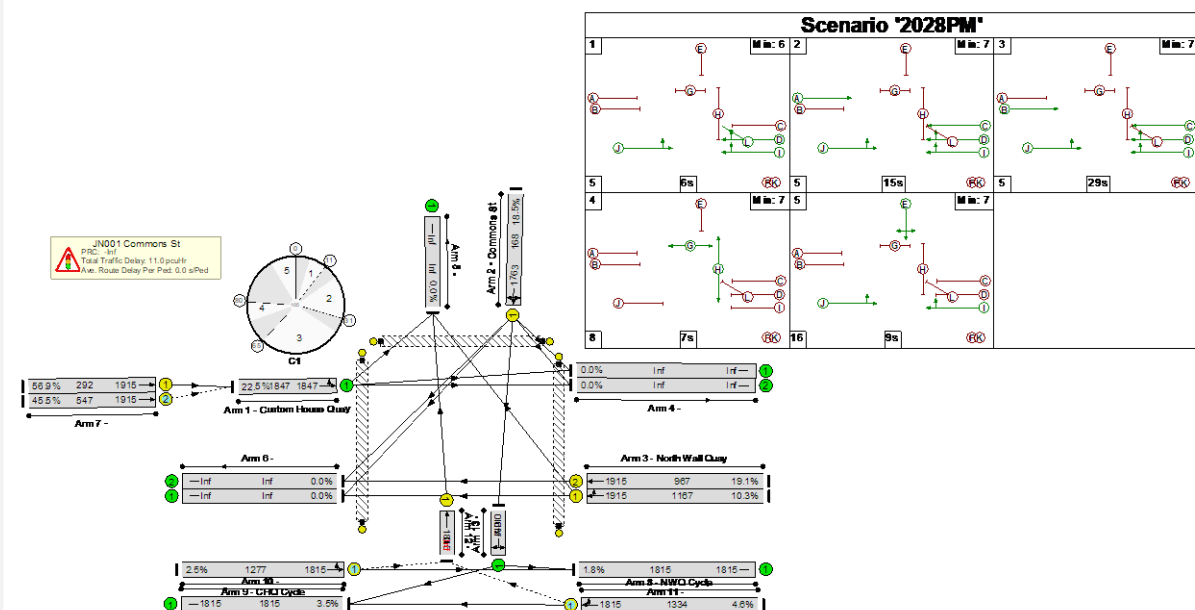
Scenario '2028PM'

1 Min: 6
E
G
A
B
H
C
L
D
J
I
5 6s

2 Min: 7
E
G
A
B
H
C
L
D
J
I
5 15s

3 Min: 7
E
G
A
B
H
C
L
D
J
I
5 29s

4 Min: 7
E
G
A
B
H
C
L
D
J
I
8 7s

5 Min: 7
E
G
A
B
H
C
L
D
J
I
16 9s

JN001 Commons St
PRC: -Inf
Total Traffic Delay: 11.0 pcuHr
Ave. Route Delay Per Ped: 0.0 s/Ped

C1
5
1
2
4
3

Arm 5 -
Inf
Inf
0.0%

Arm 2 - Commons St
1763
168
18.5%

| 56.9% | 292 | 1915 |
|---|---|---|
| 45.5% | 547 | 1915 |

Arm 7 -

22.5% 1847 1847
Arm 1 - Custom House Quay

| 0.0% | Inf | Inf |
|---|---|---|
| 0.0% | Inf | Inf |

Arm 4 -

Arm 6 -

| Inf | Inf | 0.0% |
|---|---|---|
| Inf | Inf | 0.0% |

Arm 3 - North Wall Quay

| 1915 | 967 | 19.1% |
|---|---|---|
| 1915 | 1167 | 10.3% |

Arm 12 -
Arm 13 -

2.5% 1277 1815
Arm 10 -
Arm 9 - CHQ Cycle
1815 1815 3.5%

1.8% 1815 1815
Arm 8 - NWQ Cycle
Arm 11 -
1815 1334 4.6%